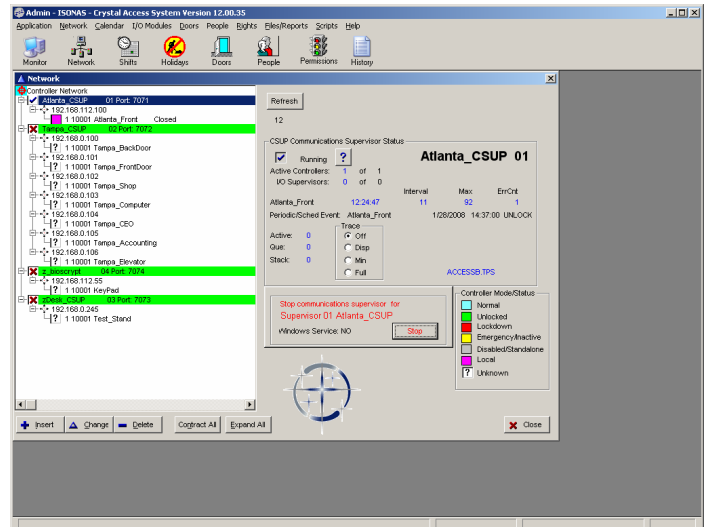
Admin - ISONAS - Crystal Access System Version 12.00.35

Application Network Calendar I/O Modules Doors People Rights Files/Reports Scripts Help

Monitor Network Shifts Holidays Doors People Permissions History

Network

Controller Network
Atlanta_CSUP 01 Port: 7071
192.168.112.100
1 10001 Atlanta_Front Closed
Tampa_CSUP 02 Port: 7072
192.168.0.100
? 1 10001 Tampa_BackDoor
192.168.0.101
? 1 10001 Tampa_FrontDoor
192.168.0.102
? 1 10001 Tampa_Shop
192.168.0.103
? 1 10001 Tampa_Computer
192.168.0.104
? 1 10001 Tampa_CEO
192.168.0.105
? 1 10001 Tampa_Accounting
192.168.0.106
? 1 10001 Tampa_Elevator
z_bioscrypt 04 Port: 7074
192.168.112.55
? 1 10001 KeyPad
zDesk_CSUP 03 Port: 7073
192.168.0.245
? 1 10001 Test_Stand

Refresh

12

CSUP Communications Supervisor Status

Running ?

Atlanta_CSUP 01

Active Controllers: 1 of 1
I/O Supervisors: 0 of 0

| | | Interval | Max | ErrCnt |
|---|---|---|---|---|
| Atlanta_Front | 12:24:47 | 11 | 92 | 1 |

Periodic/Sched Event: Atlanta_Front 1/28/2008 14:37:00 UNLOCK

Active: 0
Que: 0
Stack: 0

Trace
Off
Disp
Min
Full

ACCESSB.TPS

Stop communications supervisor for
Supervisor 01 Atlanta_CSUP

Windows Service: NO

Stop

Controller Mode/Status
Normal
Unlocked
Lockdown
Emergency/Inactive
Disabled/Standalone
Local
? Unknown

Insert Change Delete Contract All Expand All

Close